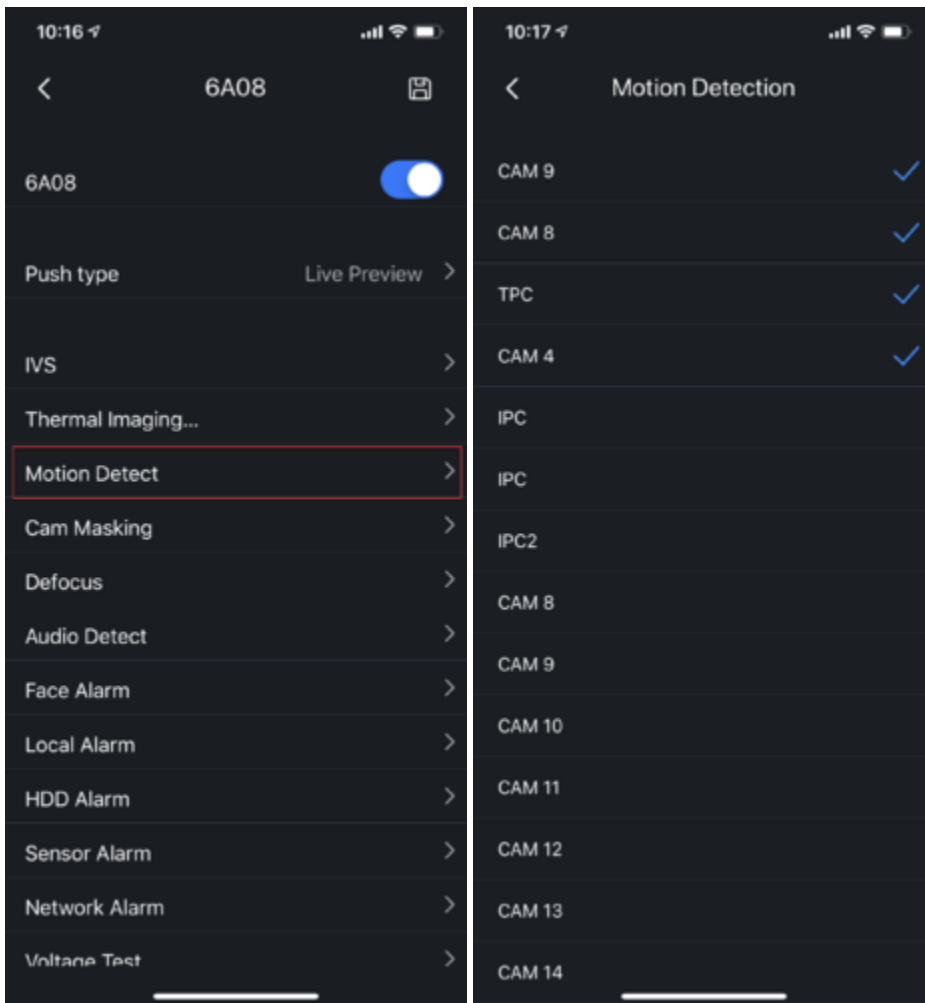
10:16

6A08

6A08

Push type Live Preview

IVS

Thermal Imaging...

Motion Detect

Cam Masking

Defocus

Audio Detect

Face Alarm

Local Alarm

HDD Alarm

Sensor Alarm

Network Alarm

Voltage Test

10:17

Motion Detection

CAM 9

CAM 8

TPC

CAM 4

IPC

IPC

IPC2

CAM 8

CAM 9

CAM 10

CAM 11

CAM 12

CAM 13

CAM 14